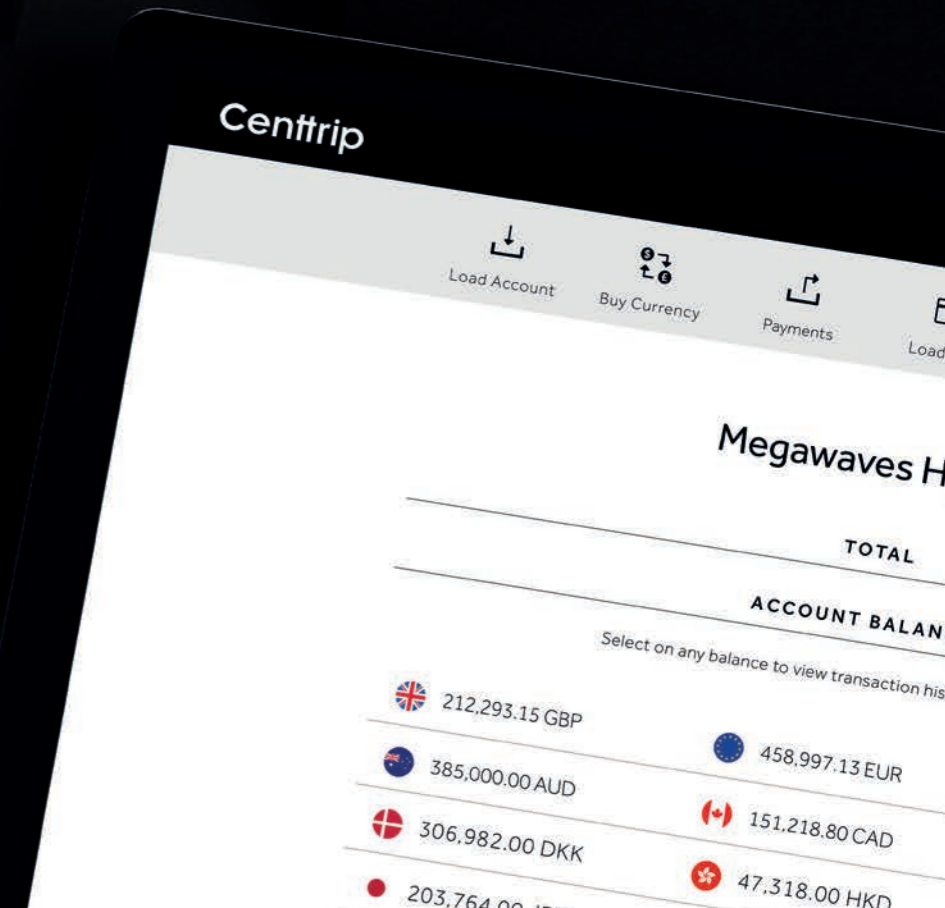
Centtrip

Load Account
Buy Currency
Payments
Load

Megawaves H

TOTAL

ACCOUNT BALAN

Select on any balance to view transaction his

212,293.15 GBP
458,997.13 EUR
385,000.00 AUD
151,218.80 CAD
306,982.00 DKK
47,318.00 HKD
203,764.00 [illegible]